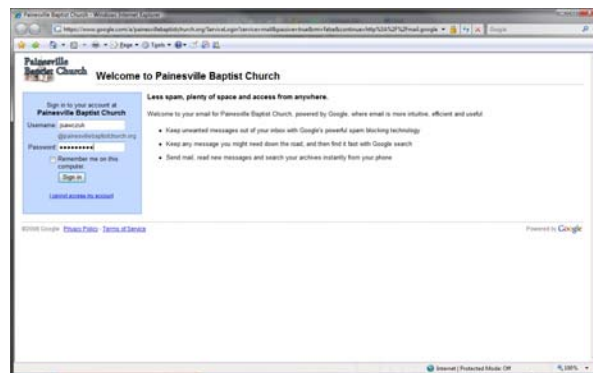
Painesville Baptist Church - Windows Internet Explorer

https://www.google.com/a/painesvillebaptistchurch.org/ServiceLogin?service=mail&passive=true&rm=false&continue=http%3A%2F%2Fmail.google

Painesville Baptist Church

Welcome to Painesville Baptist Church

Sign in to your account at
Painesville Baptist Church

Username: psawczuk
@painesvillebaptistchurch.org

Password: ••••••••••

Remember me on this computer.

Sign in

I cannot access my account

Less spam, plenty of space and access from anywhere.

Welcome to your email for Painesville Baptist Church, powered by Google, where email is more intuitive, efficient and useful.

- Keep unwanted messages out of your inbox with Google's powerful spam blocking technology
- Keep any message you might need down the road, and then find it fast with Google search
- Send mail, read new messages and search your archives instantly from your phone

©2008 Google Privacy Policy Terms of Service

Powered by Google

Internet | Protected Mode: Off

100%